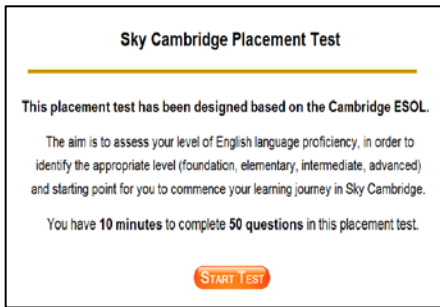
Sky Cambridge Placement Test

This placement test has been designed based on the Cambridge ESOL.

The aim is to assess your level of English language proficiency, in order to identify the appropriate level (foundation, elementary, intermediate, advanced) and starting point for you to commence your learning journey in Sky Cambridge.

You have 10 minutes to complete 50 questions in this placement test.

START TEST